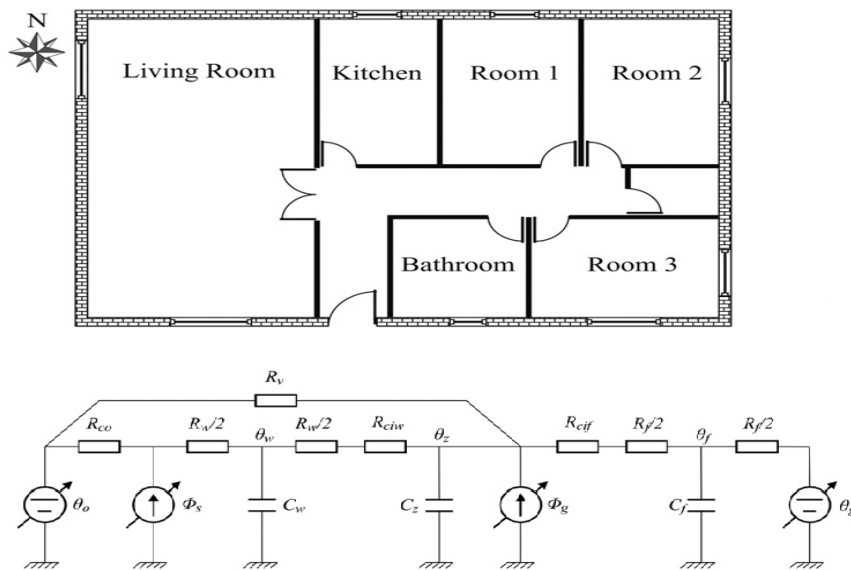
N

Living Room

Kitchen

Room 1

Room 2

Bathroom

Room 3

$R_v$

$R_{co}$

$R_w/2$

$\theta_w$

$R_w/2$

$R_{ciw}$

$\theta_z$

$R_{cif}$

$R_f/2$

$\theta_f$

$R_f/2$

$\theta_o$

$\Phi_s$

$C_w$

$C_z$

$\Phi_g$

$C_f$

$\theta_{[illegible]}$